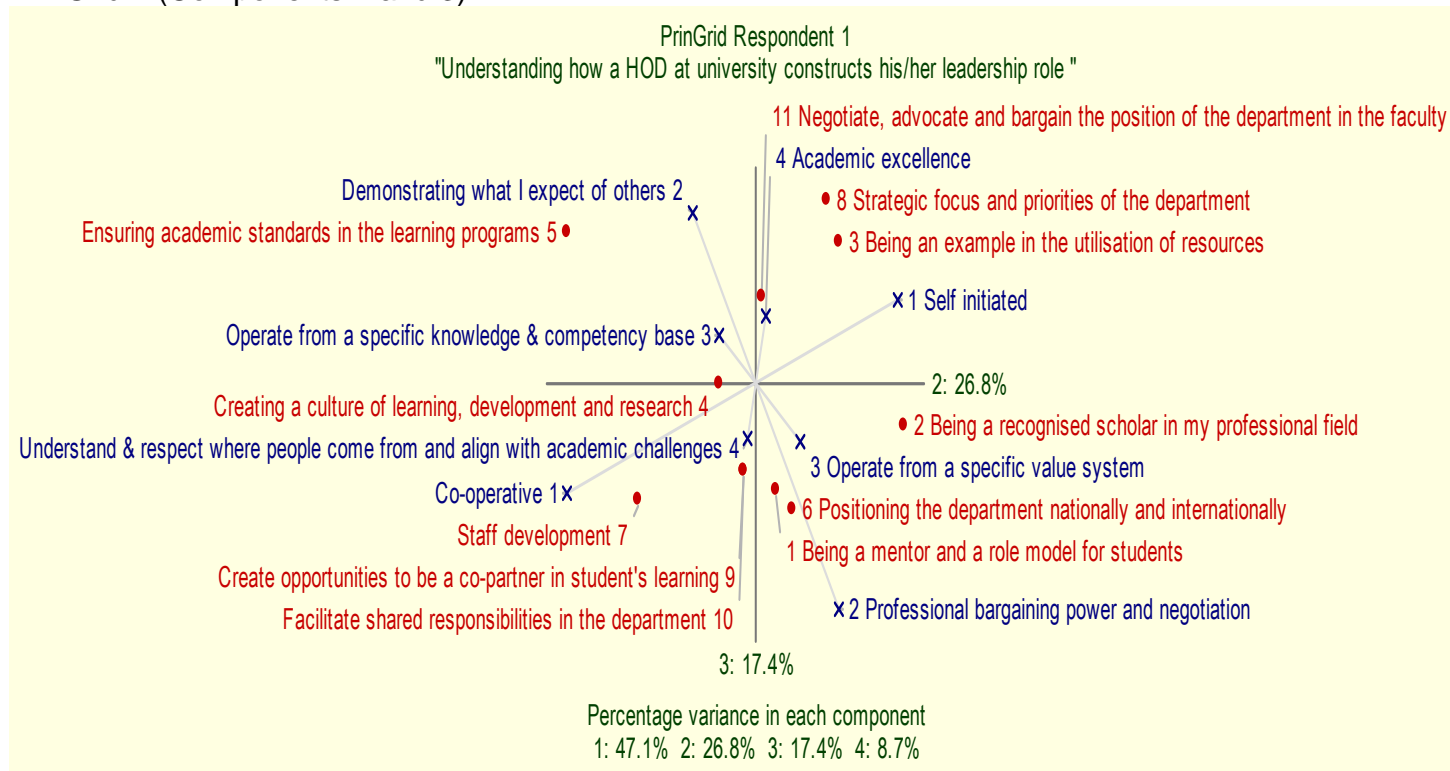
PrinGrid Respondent 1
"Understanding how a HOD at university constructs his/her leadership role "

11 Negotiate, advocate and bargain the position of the department in the faculty
4 Academic excellence
Demonstrating what I expect of others 2
8 Strategic focus and priorities of the department
Ensuring academic standards in the learning programs 5
3 Being an example in the utilisation of resources
1 Self initiated
Operate from a specific knowledge & competency base 3
2: 26.8%
Creating a culture of learning, development and research 4
2 Being a recognised scholar in my professional field
Understand & respect where people come from and align with academic challenges 4
3 Operate from a specific value system
Co-operative 1
6 Positioning the department nationally and internationally
Staff development 7
1 Being a mentor and a role model for students
Create opportunities to be a co-partner in student's learning 9
2 Professional bargaining power and negotiation
Facilitate shared responsibilities in the department 10
3: 17.4%

Percentage variance in each component
1: 47.1% 2: 26.8% 3: 17.4% 4: 8.7%